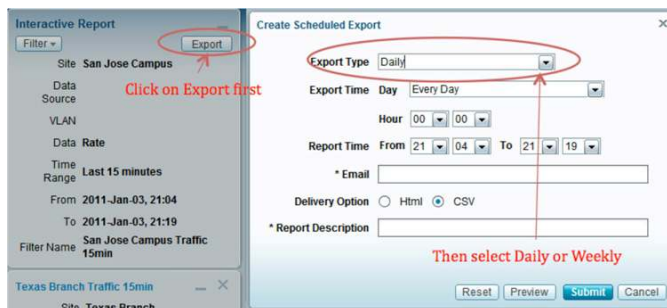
Interactive Report
Filter
Export
Site San Jose Campus
Data Source
VLAN
Data Rate
Time Range Last 15 minutes
From 2011-Jan-03, 21:04
To 2011-Jan-03, 21:19
Filter Name San Jose Campus Traffic 15min
Click on Export first

Texas Branch Traffic 15min
Site Texas Branch

Create Scheduled Export
Export Type Daily
Export Time Day Every Day
Hour 00 00
Report Time From 21 04 To 21 19
* Email
Delivery Option Html CSV
* Report Description
Then select Daily or Weekly
Reset Preview Submit Cancel